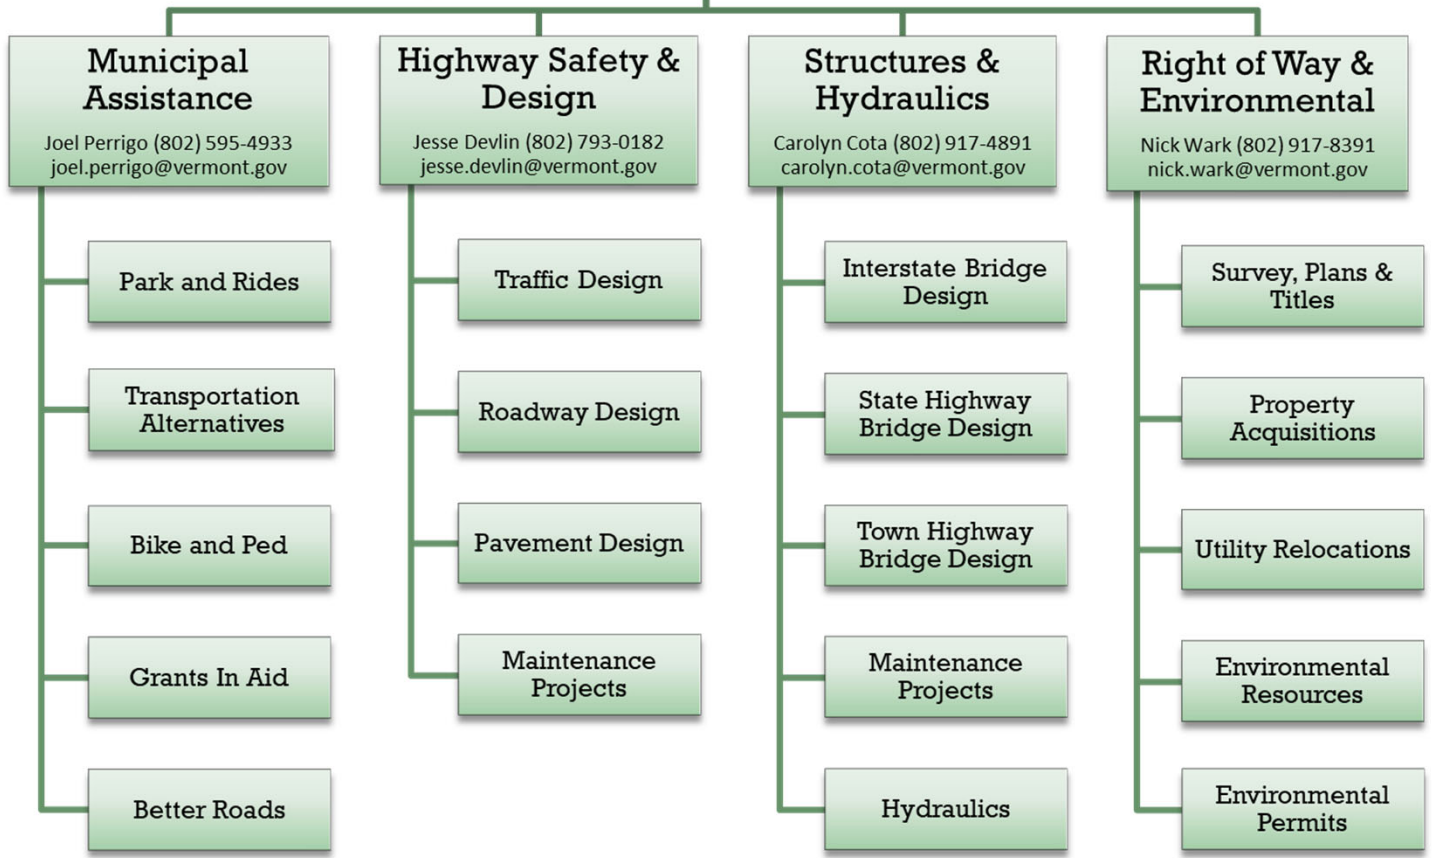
Municipal Assistance
Joel Perrigo (802) 595-4933
joel.perrigo@vermont.gov

Park and Rides

Transportation Alternatives

Bike and Ped

Grants In Aid

Better Roads

Highway Safety & Design
Jesse Devlin (802) 793-0182
jesse.devlin@vermont.gov

Traffic Design

Roadway Design

Pavement Design

Maintenance Projects

Structures & Hydraulics
Carolyn Cota (802) 917-4891
carolyn.cota@vermont.gov

Interstate Bridge Design

State Highway Bridge Design

Town Highway Bridge Design

Maintenance Projects

Hydraulics

Right of Way & Environmental
Nick Wark (802) 917-8391
nick.wark@vermont.gov

Survey, Plans & Titles

Property Acquisitions

Utility Relocations

Environmental Resources

Environmental Permits